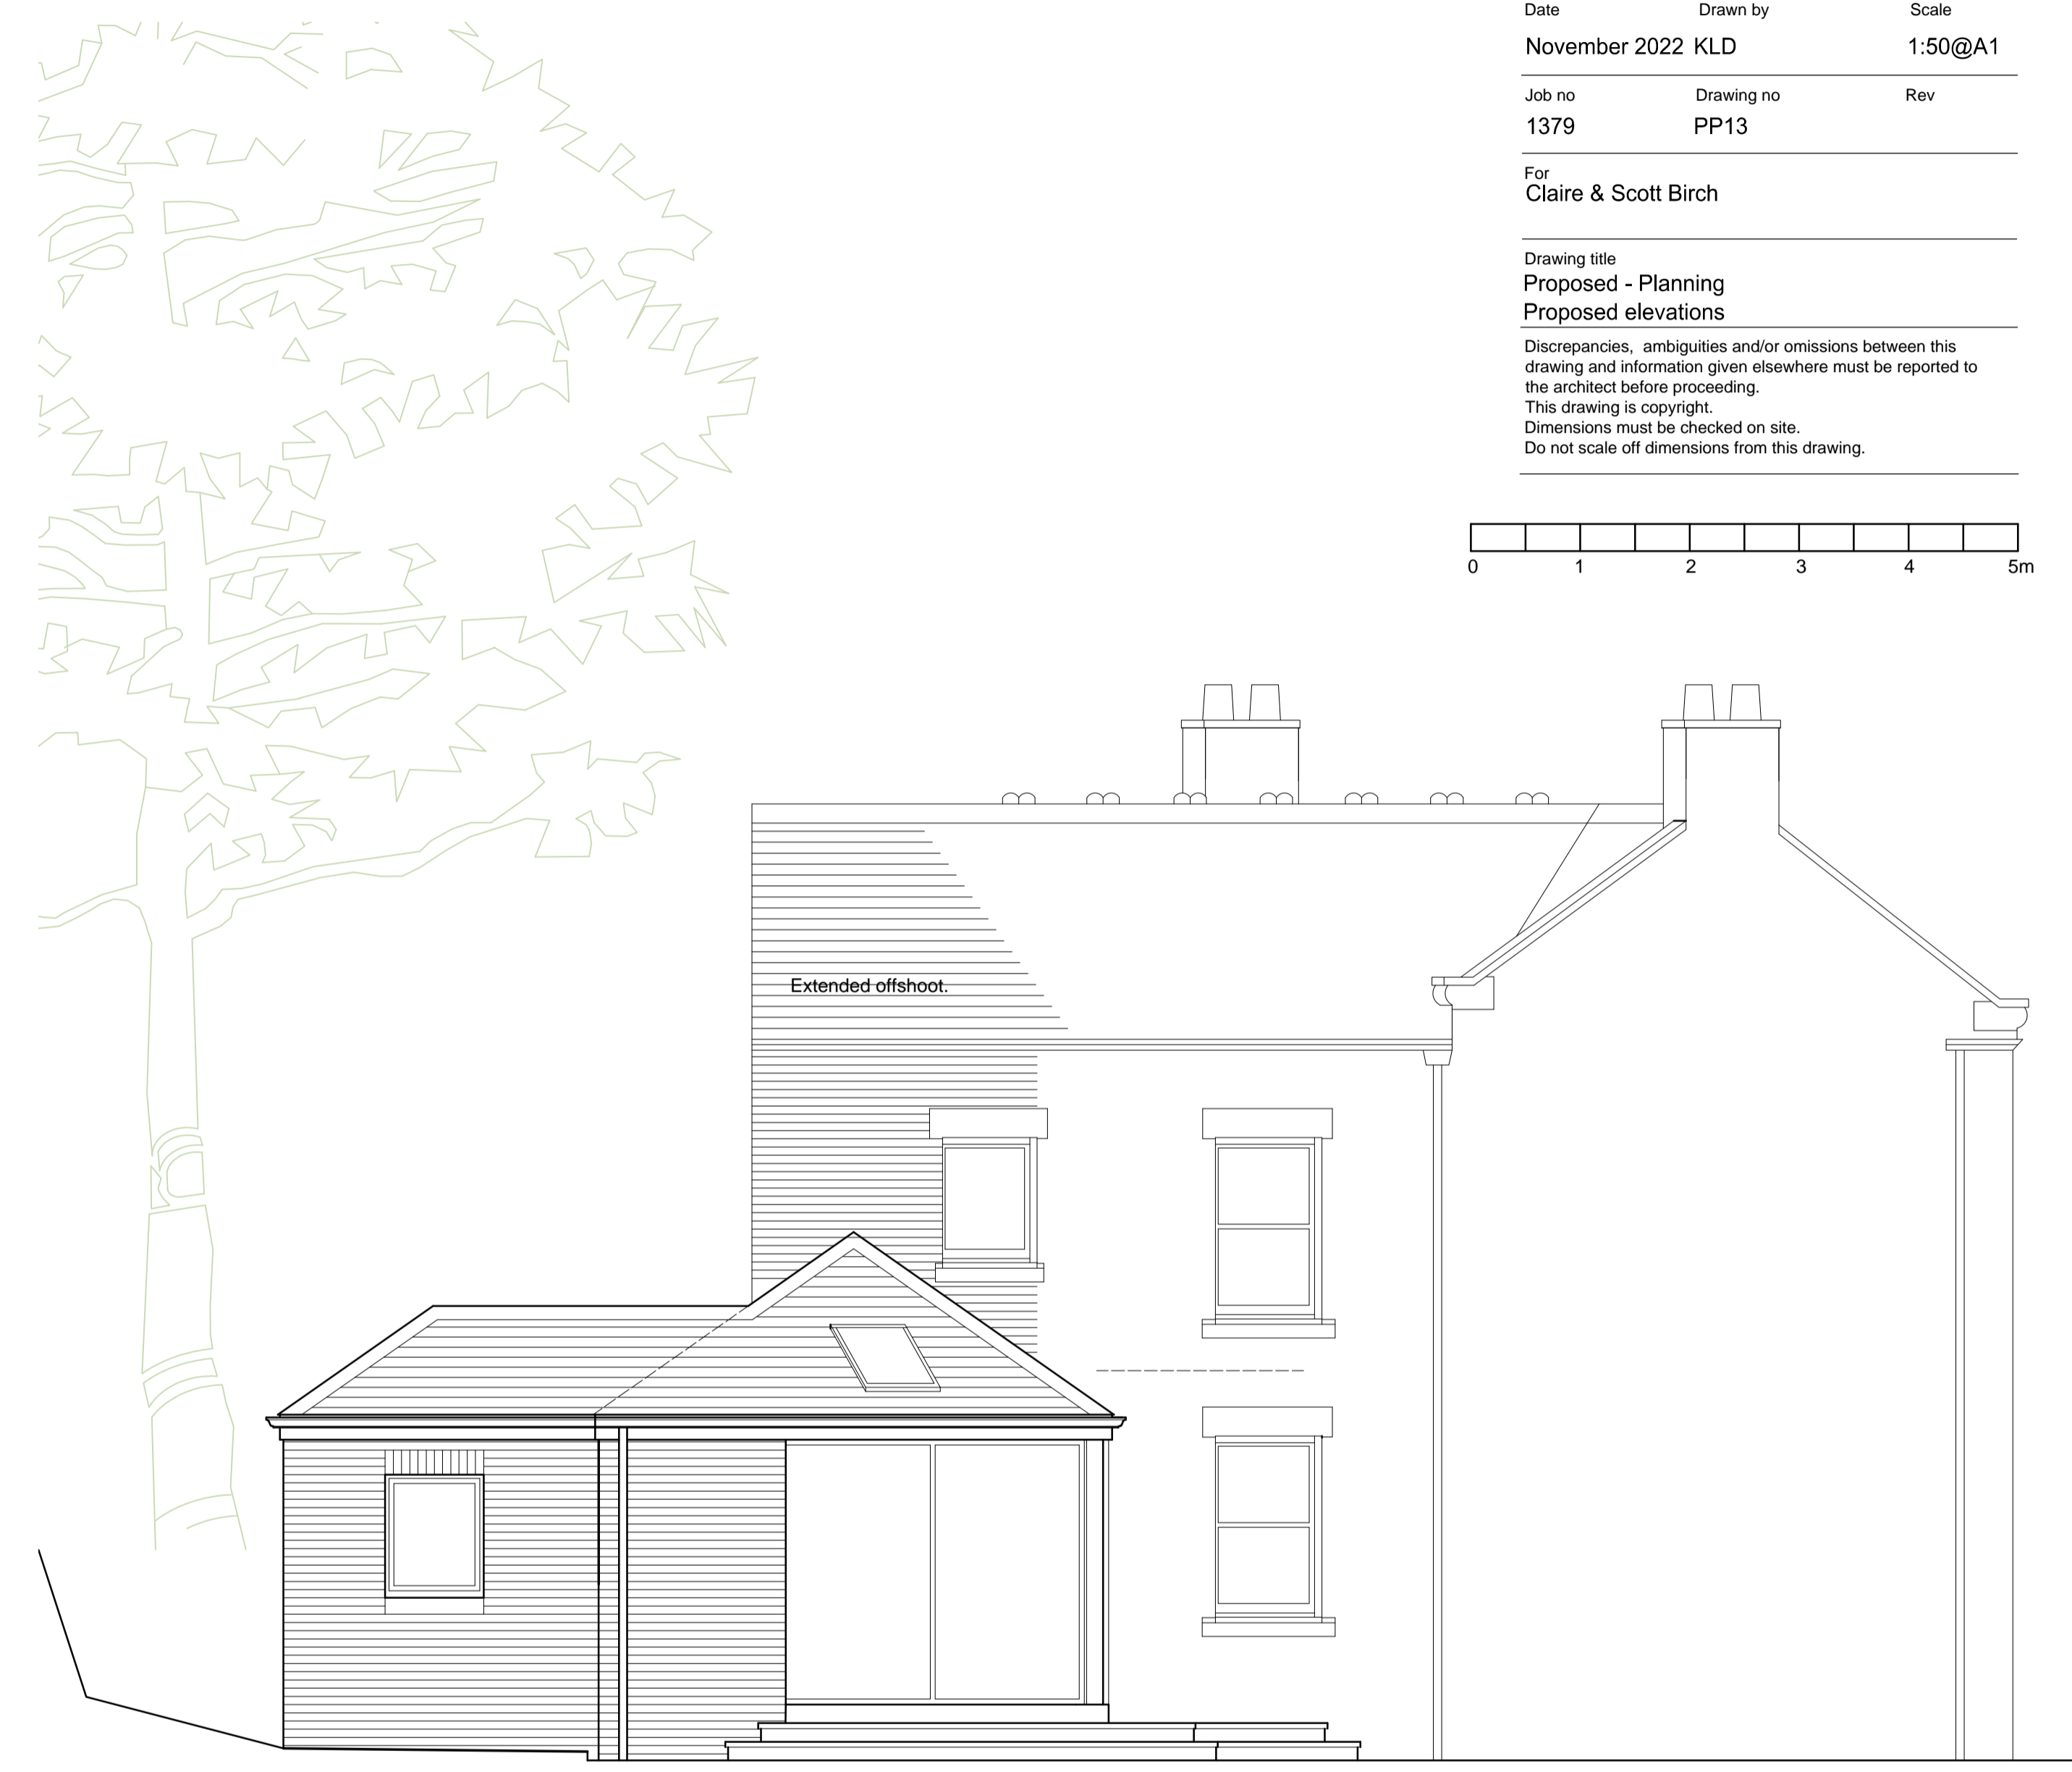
Date
November 2022

Drawn by
KLD

Scale
1:50@A1

Job no
1379

Drawing no
PP13

Rev

For
Claire & Scott Birch

Drawing title
Proposed - Planning
Proposed elevations

Discrepancies, ambiguities and/or omissions between this drawing and information given elsewhere must be reported to the architect before proceeding.
This drawing is copyright.
Dimensions must be checked on site.
Do not scale off dimensions from this drawing.

0 1 2 3 4 5m

Extended offshoot.